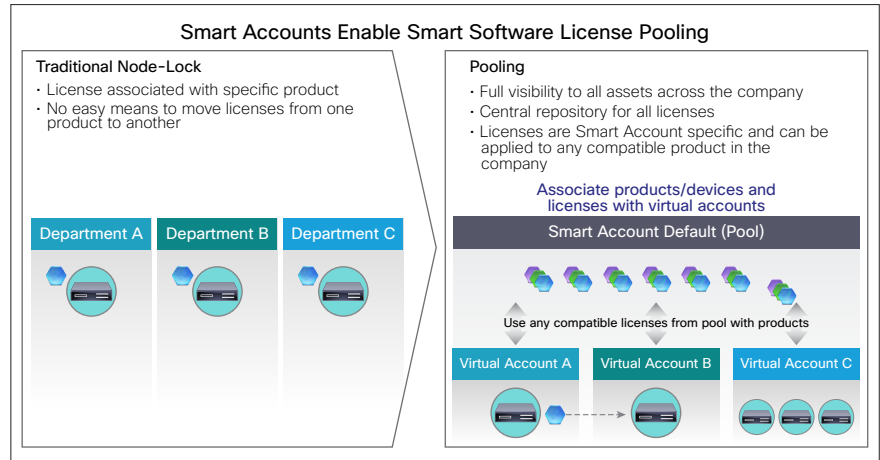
Smart Accounts Enable Smart Software License Pooling

Traditional Node-Lock
- License associated with specific product
- No easy means to move licenses from one product to another

Department A

Department B

Department C

Pooling
- Full visibility to all assets across the company
- Central repository for all licenses
- Licenses are Smart Account specific and can be applied to any compatible product in the company

Associate products/devices and licenses with virtual accounts

Smart Account Default (Pool)

Use any compatible licenses from pool with products

Virtual Account A

Virtual Account B

Virtual Account C